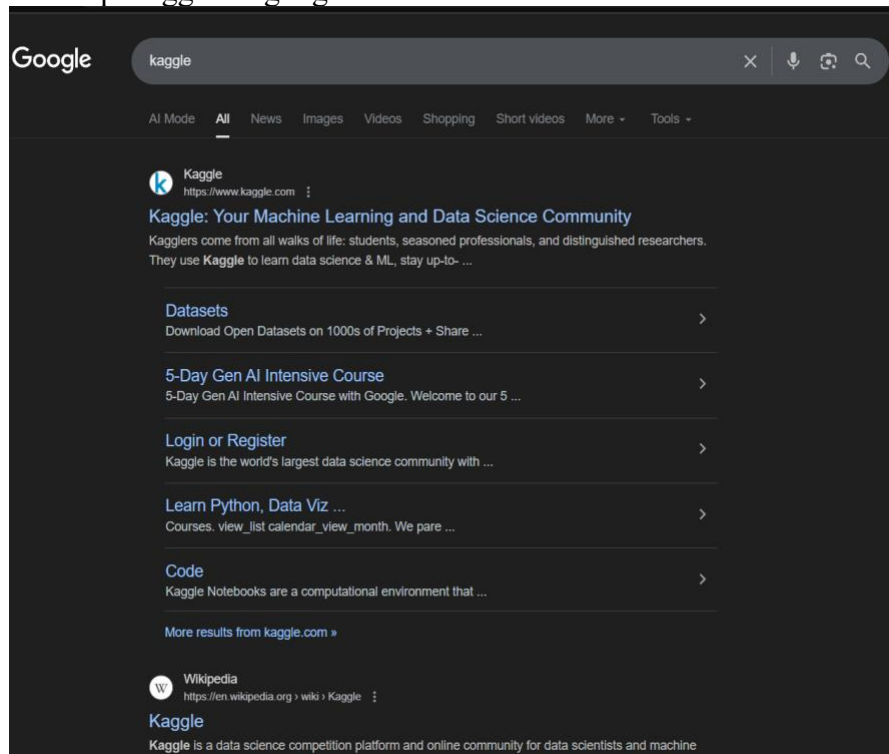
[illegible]

Google

kaggle

AI Mode All News Images Videos Shopping Short videos More Tools

Kaggle
https://www.kaggle.com

Kaggle: Your Machine Learning and Data Science Community

Kagglers come from all walks of life: students, seasoned professionals, and distinguished researchers. They use Kaggle to learn data science & ML, stay up-to- ...

Datasets
Download Open Datasets on 1000s of Projects + Share ...

5-Day Gen AI Intensive Course
5-Day Gen AI Intensive Course with Google. Welcome to our 5 ...

Login or Register
Kaggle is the world's largest data science community with ...

Learn Python, Data Viz ...
Courses. view_list calendar_view_month. We pare ...

Code
Kaggle Notebooks are a computational environment that ...

More results from kaggle.com »

Wikipedia
https://en.wikipedia.org › wiki › Kaggle

Kaggle

Kaggle is a data science competition platform and online community for data scientists and machine